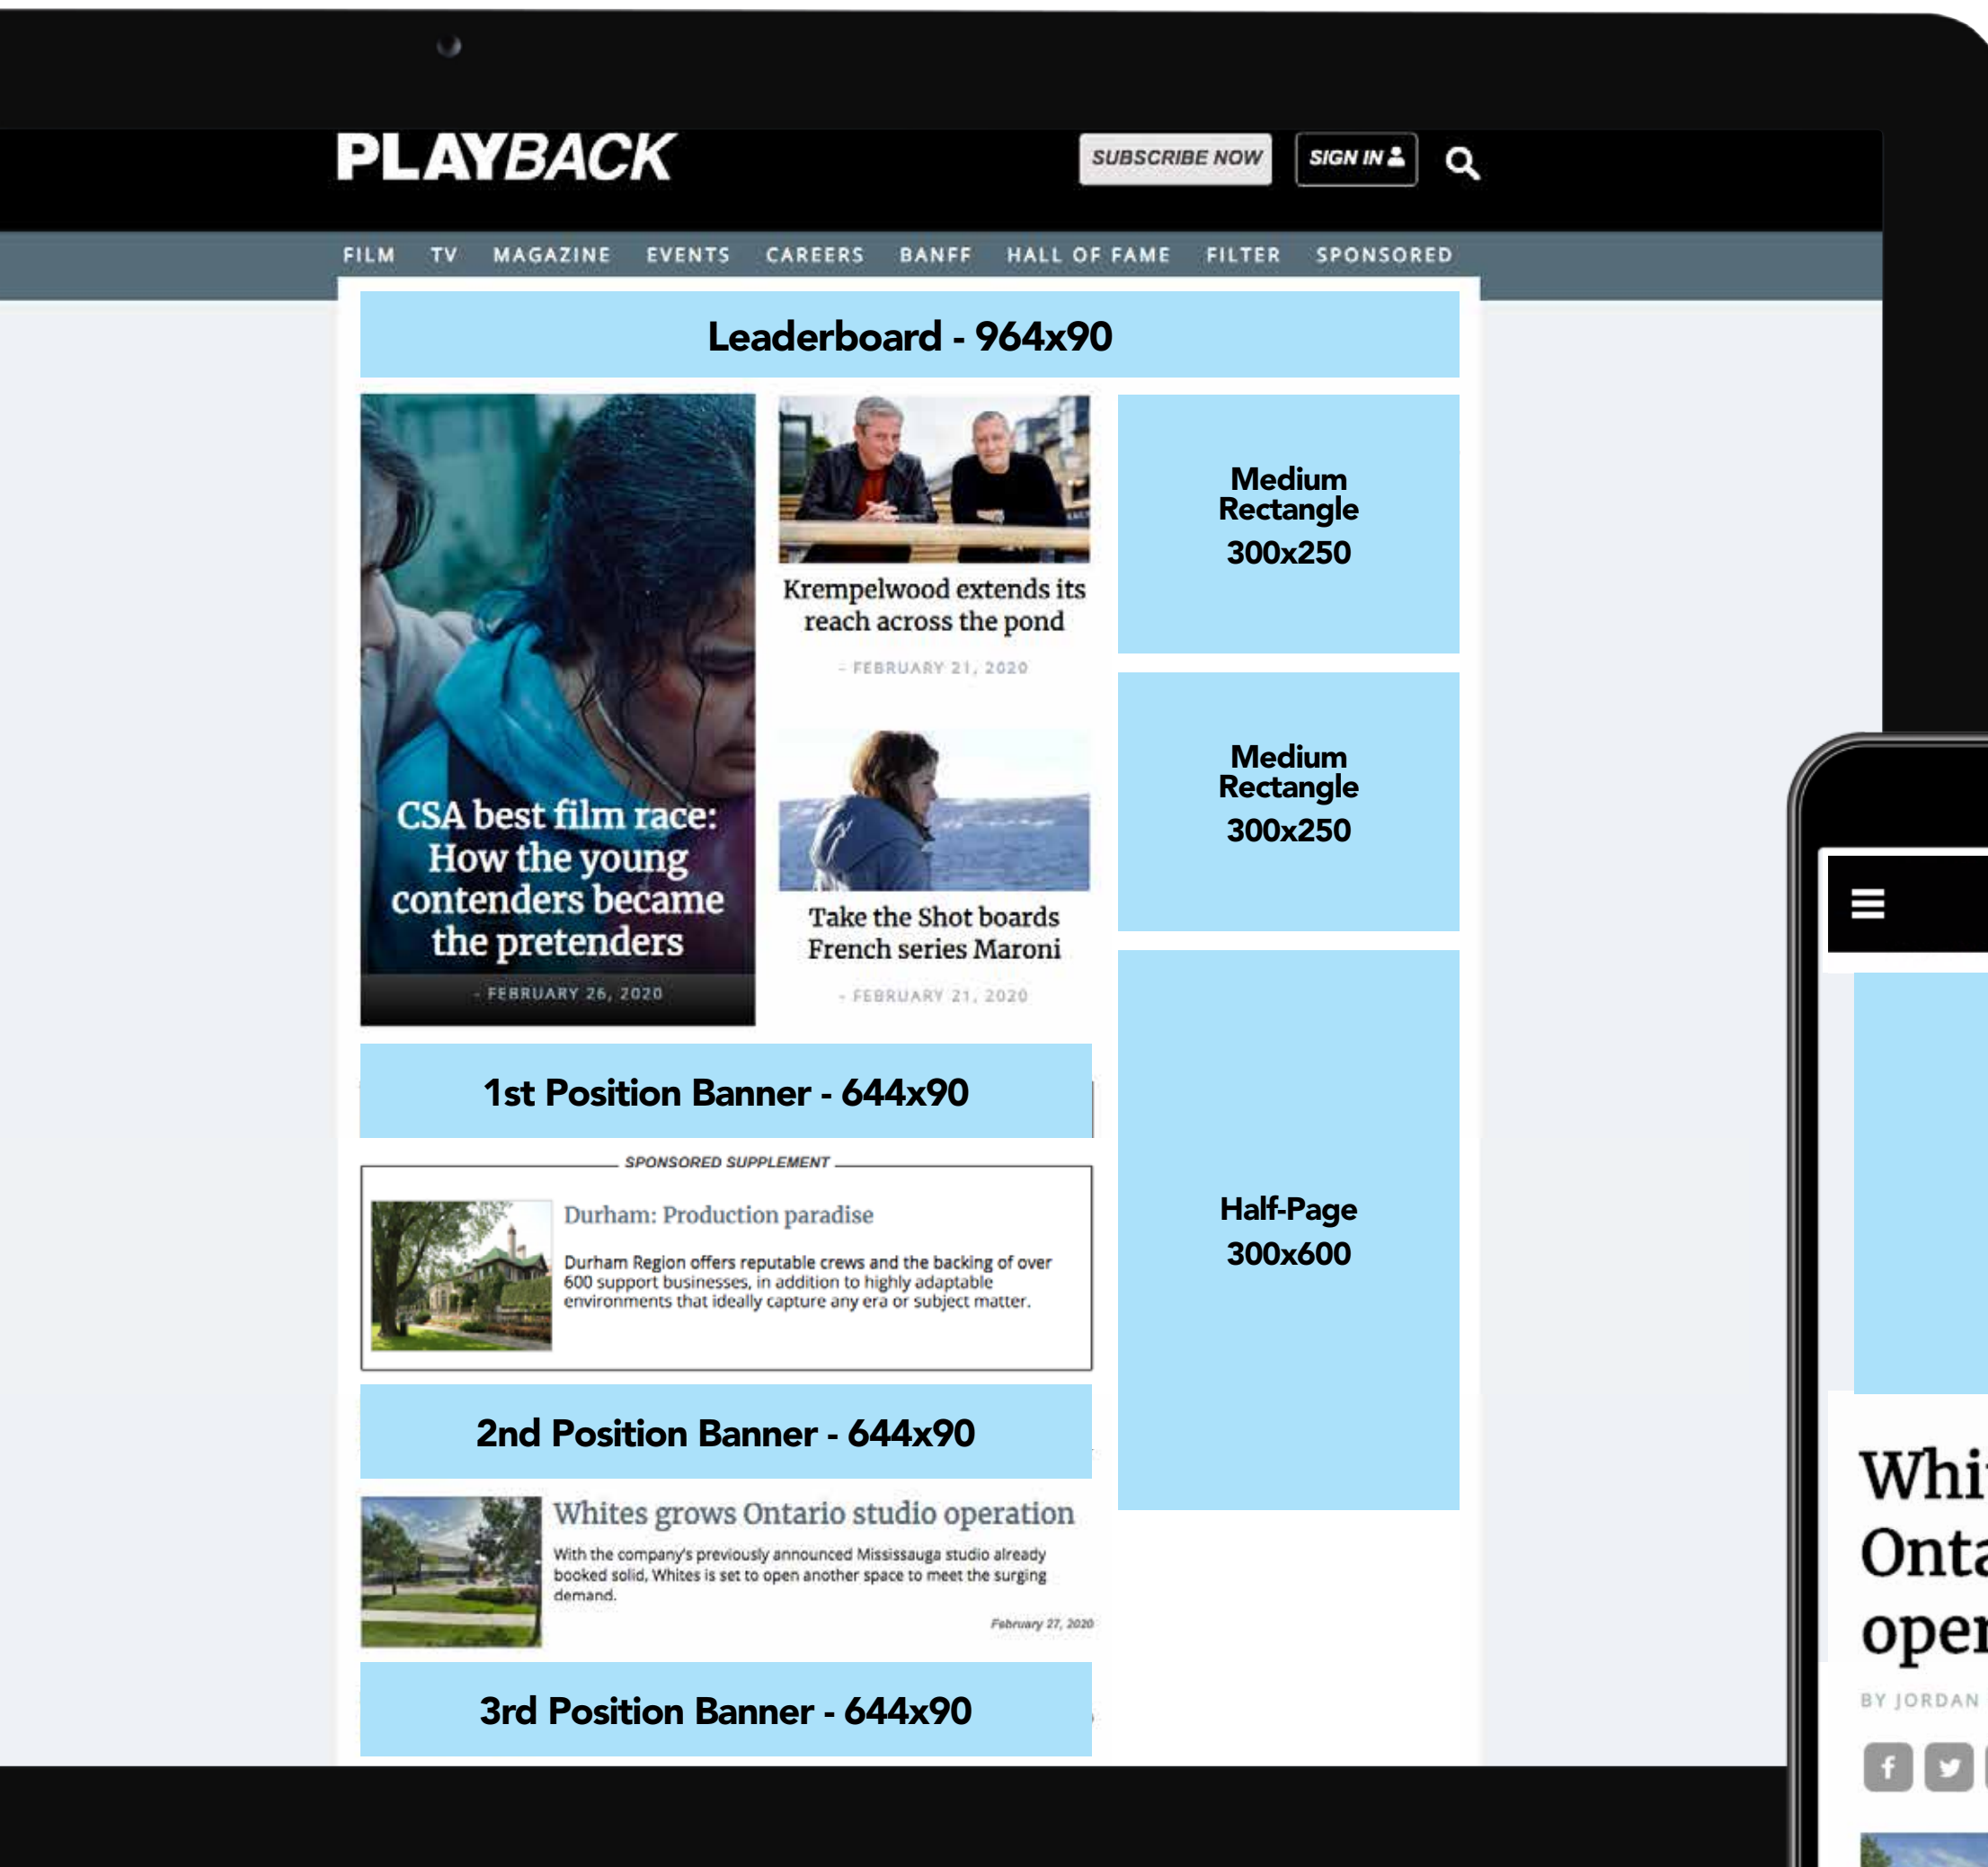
PLAYBACK

SUBSCRIBE NOW

SIGN IN

FILM TV MAGAZINE EVENTS CAREERS BANFF HALL OF FAME FILTER SPONSORED

Leaderboard - 964x90

CSA best film race: How the young contenders became the pretenders

- FEBRUARY 26, 2020

Krempelwood extends its reach across the pond

- FEBRUARY 21, 2020

Take the Shot boards French series Maroni

- FEBRUARY 21, 2020

Medium Rectangle 300x250

Medium Rectangle 300x250

Half-Page 300x600

1st Position Banner - 644x90

SPONSORED SUPPLEMENT

Durham: Production paradise

Durham Region offers reputable crews and the backing of over 600 support businesses, in addition to highly adaptable environments that ideally capture any era or subject matter.

2nd Position Banner - 644x90

Whites grows Ontario studio operation

With the company's previously announced Mississauga studio already booked solid, Whites is set to open another space to meet the surging demand.

February 27, 2020

3rd Position Banner - 644x90

Whi
Onta
oper

BY JORDAN